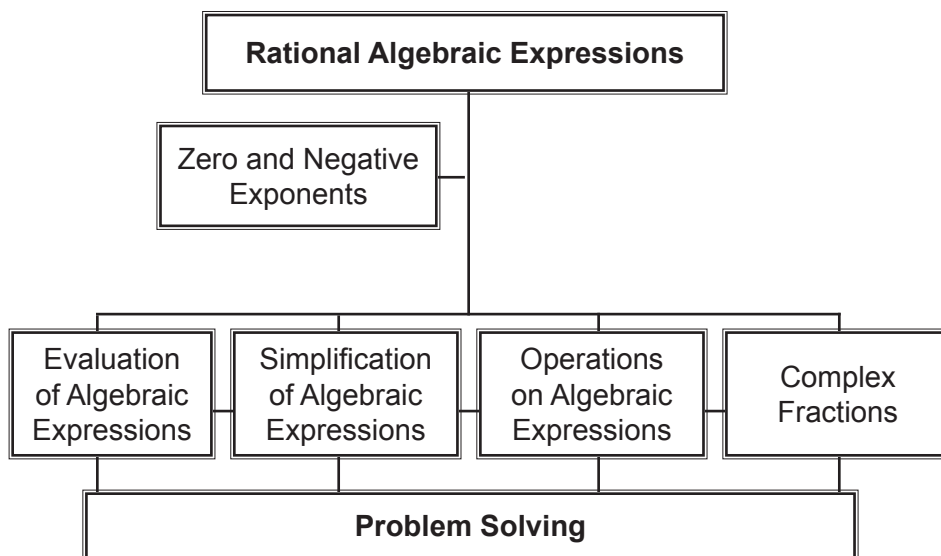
Rational Algebraic Expressions

Zero and Negative Exponents

Evaluation of Algebraic Expressions

Simplification of Algebraic Expressions

Operations on Algebraic Expressions

Complex Fractions

Problem Solving